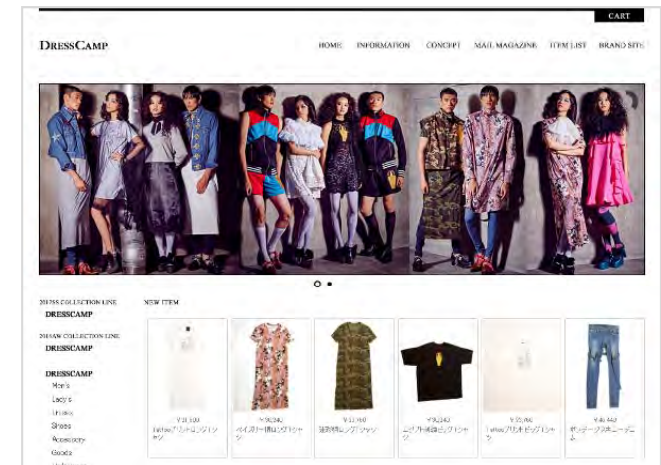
CART

DRESSCAMP

HOME INFORMATION CONCEPT MAIL MAGAZINE ITEM LIST BRAND SITE

2017SS COLLECTION LINE
DRESSCAMP

2016AW COLLECTION LINE
DRESSCAMP

DRESSCAMP
Men's
Lady's
Unisex
Shoes
Accessory
Goods

NEW ITEM

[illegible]

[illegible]

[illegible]

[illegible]

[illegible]

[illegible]